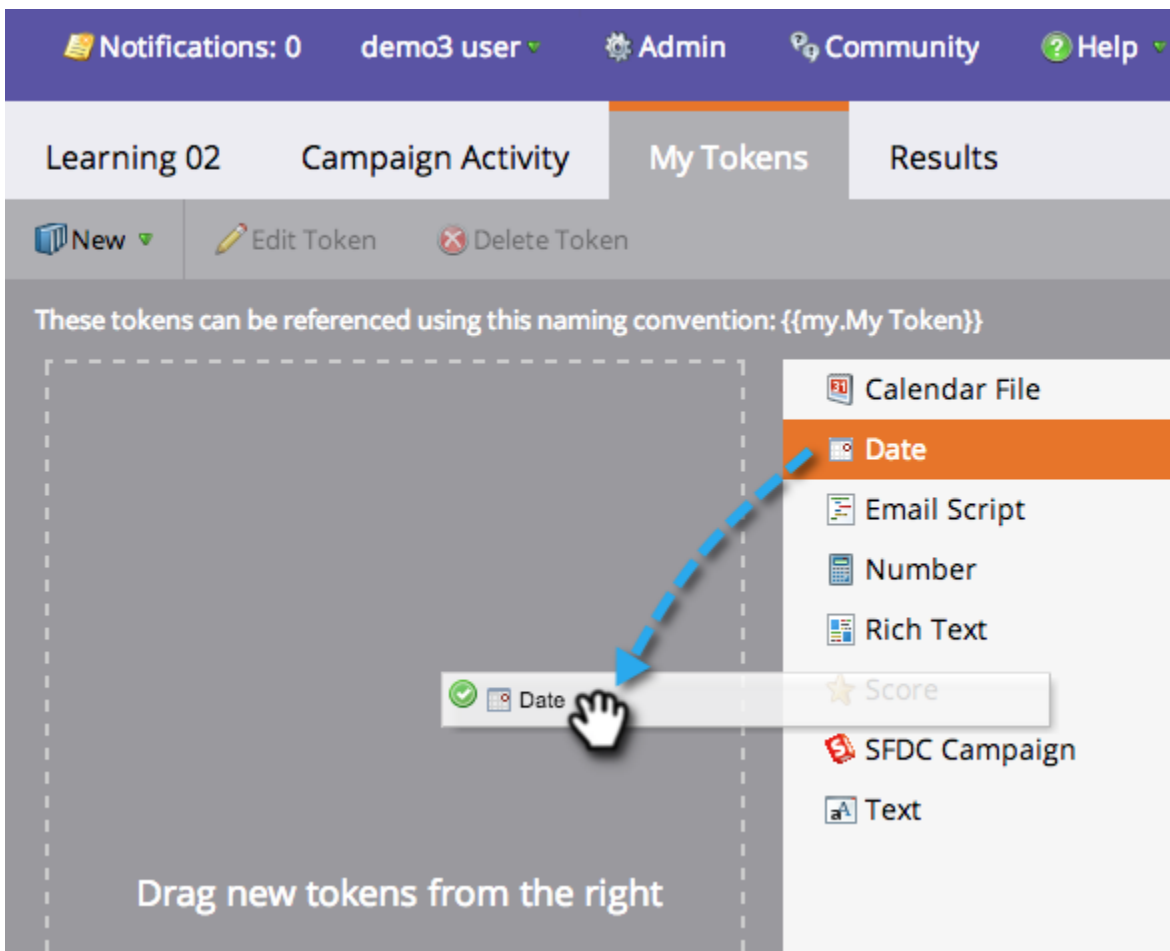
Notifications: 0 demo3 user Admin Community Help

Learning 02 Campaign Activity My Tokens Results

New Edit Token Delete Token

These tokens can be referenced using this naming convention: {{my.My Token}}

Calendar File
Date
Email Script
Number
Rich Text
Score
SFDC Campaign
Text

Date

Drag new tokens from the right